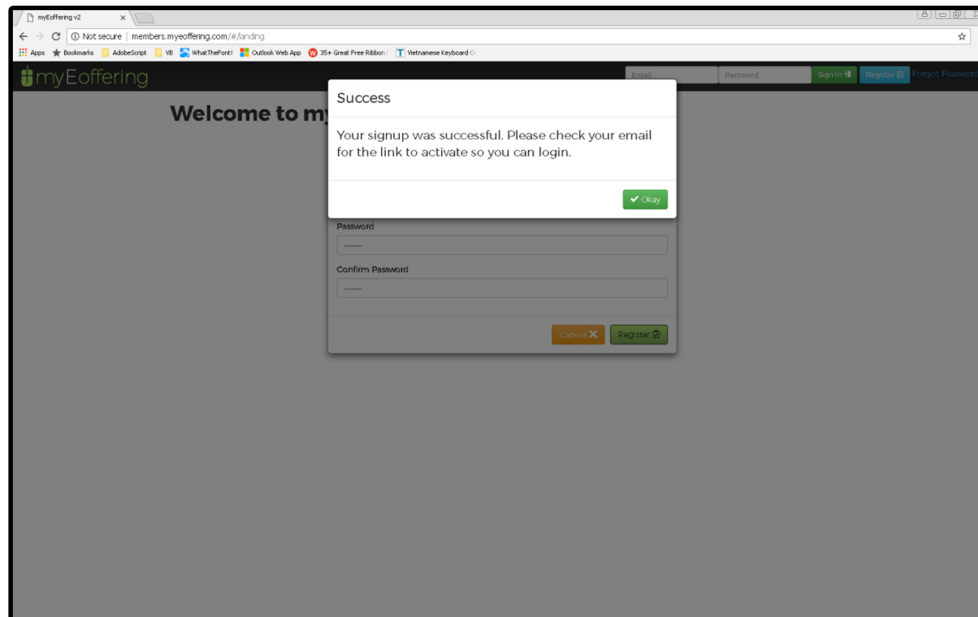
myEoffering v2 ×

Not secure | members.myeoffering.com/#/landing

Apps Bookmarks AdobeScript VB WhatTheFont! Outlook Web App 35+ Great Free Ribbon Vietnamese Keyboard

myEoffering

Email Password Sign In Register Forgot Password

Welcome to my

Success

Your signup was successful. Please check your email for the link to activate so you can login.

Okay

Password

Confirm Password

Cancel Register